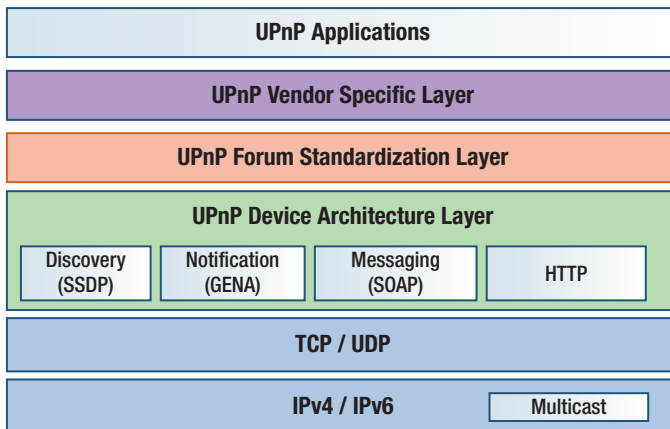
UPnP Applications

UPnP Vendor Specific Layer

UPnP Forum Standardization Layer

UPnP Device Architecture Layer

Discovery (SSDP)

Notification (GENA)

Messaging (SOAP)

HTTP

TCP / UDP

IPv4 / IPv6

Multicast